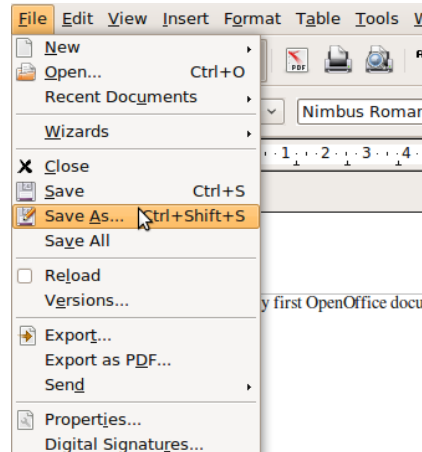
File Edit View Insert Format Table Tools W

New
Open... Ctrl+O
Recent Documents
Wizards
Close
Save Ctrl+S
Save As... Ctrl+Shift+S
Save All
Reload
Versions...
Export...
Export as PDF...
Send
Properties...
Digital Signatures...

Nimbus Roman

·1·2·3·4

y first OpenOffice docu